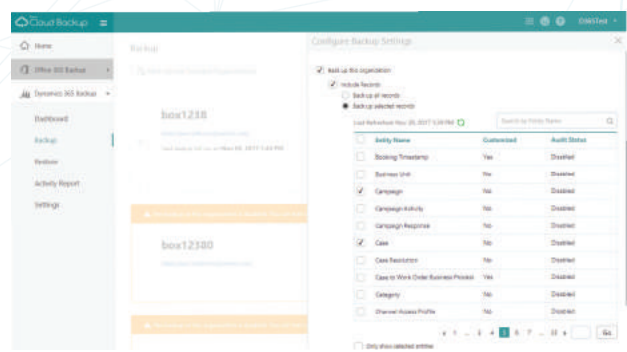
Cloud Backup

DWSTest

Home

Office 365 Backup

Dynamics 365 Backup

Dashboard

Backup

Restore

Activity Report

Settings

Backup

box1238

box12380

Configure Backup Settings

Back up this organization

Include Records

Back up all records

Back up selected records

Last Refreshed: Nov 20, 2017 5:39 PM

Search by Entity Name

| | Entity Name | Customized | Audit Status |
|---|---|---|---|
| | Booking Timestamp | Yes | Disabled |
| | Business Unit | No | Disabled |
| ✓ | Campaign | No | Disabled |
| | Campaign Activity | No | Disabled |
| | Campaign Response | No | Disabled |
| ✓ | Case | No | Disabled |
| | Case Resolution | No | Disabled |
| | Case to Work Order Business Process | Yes | Disabled |
| | Category | No | Disabled |
| | Channel Access Profile | No | Disabled |

‹ 1 ... 3 4 5 6 7 ... 13 › Go

Only show selected entities